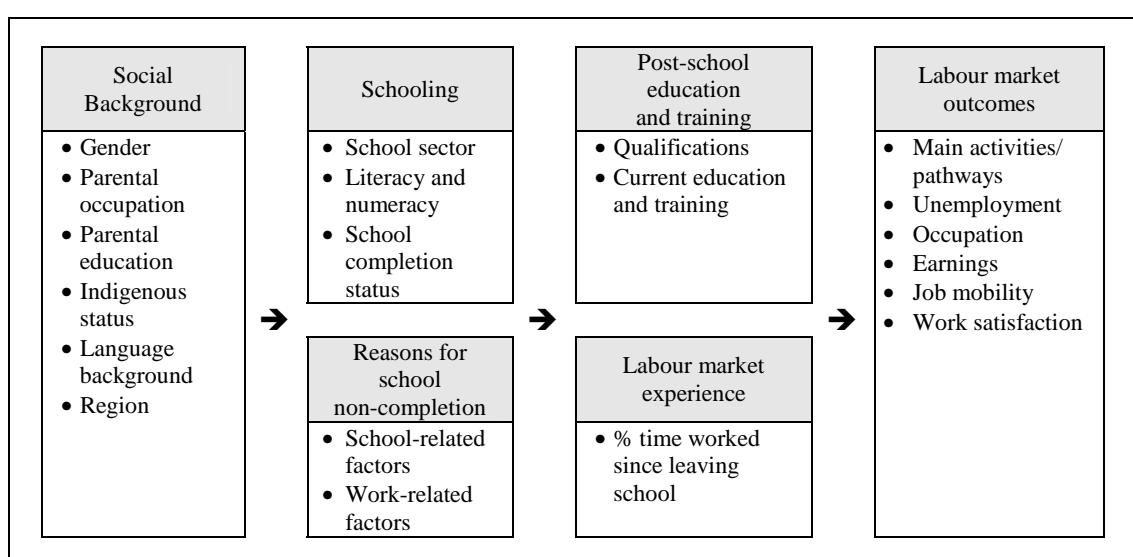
Social Background
• Gender
• Parental occupation
• Parental education
• Indigenous status
• Language background
• Region

Schooling
• School sector
• Literacy and numeracy
• School completion status

Reasons for school non-completion
• School-related factors
• Work-related factors

Post-school education and training
• Qualifications
• Current education and training

Labour market experience
• % time worked since leaving school

Labour market outcomes
• Main activities/ pathways
• Unemployment
• Occupation
• Earnings
• Job mobility
• Work satisfaction